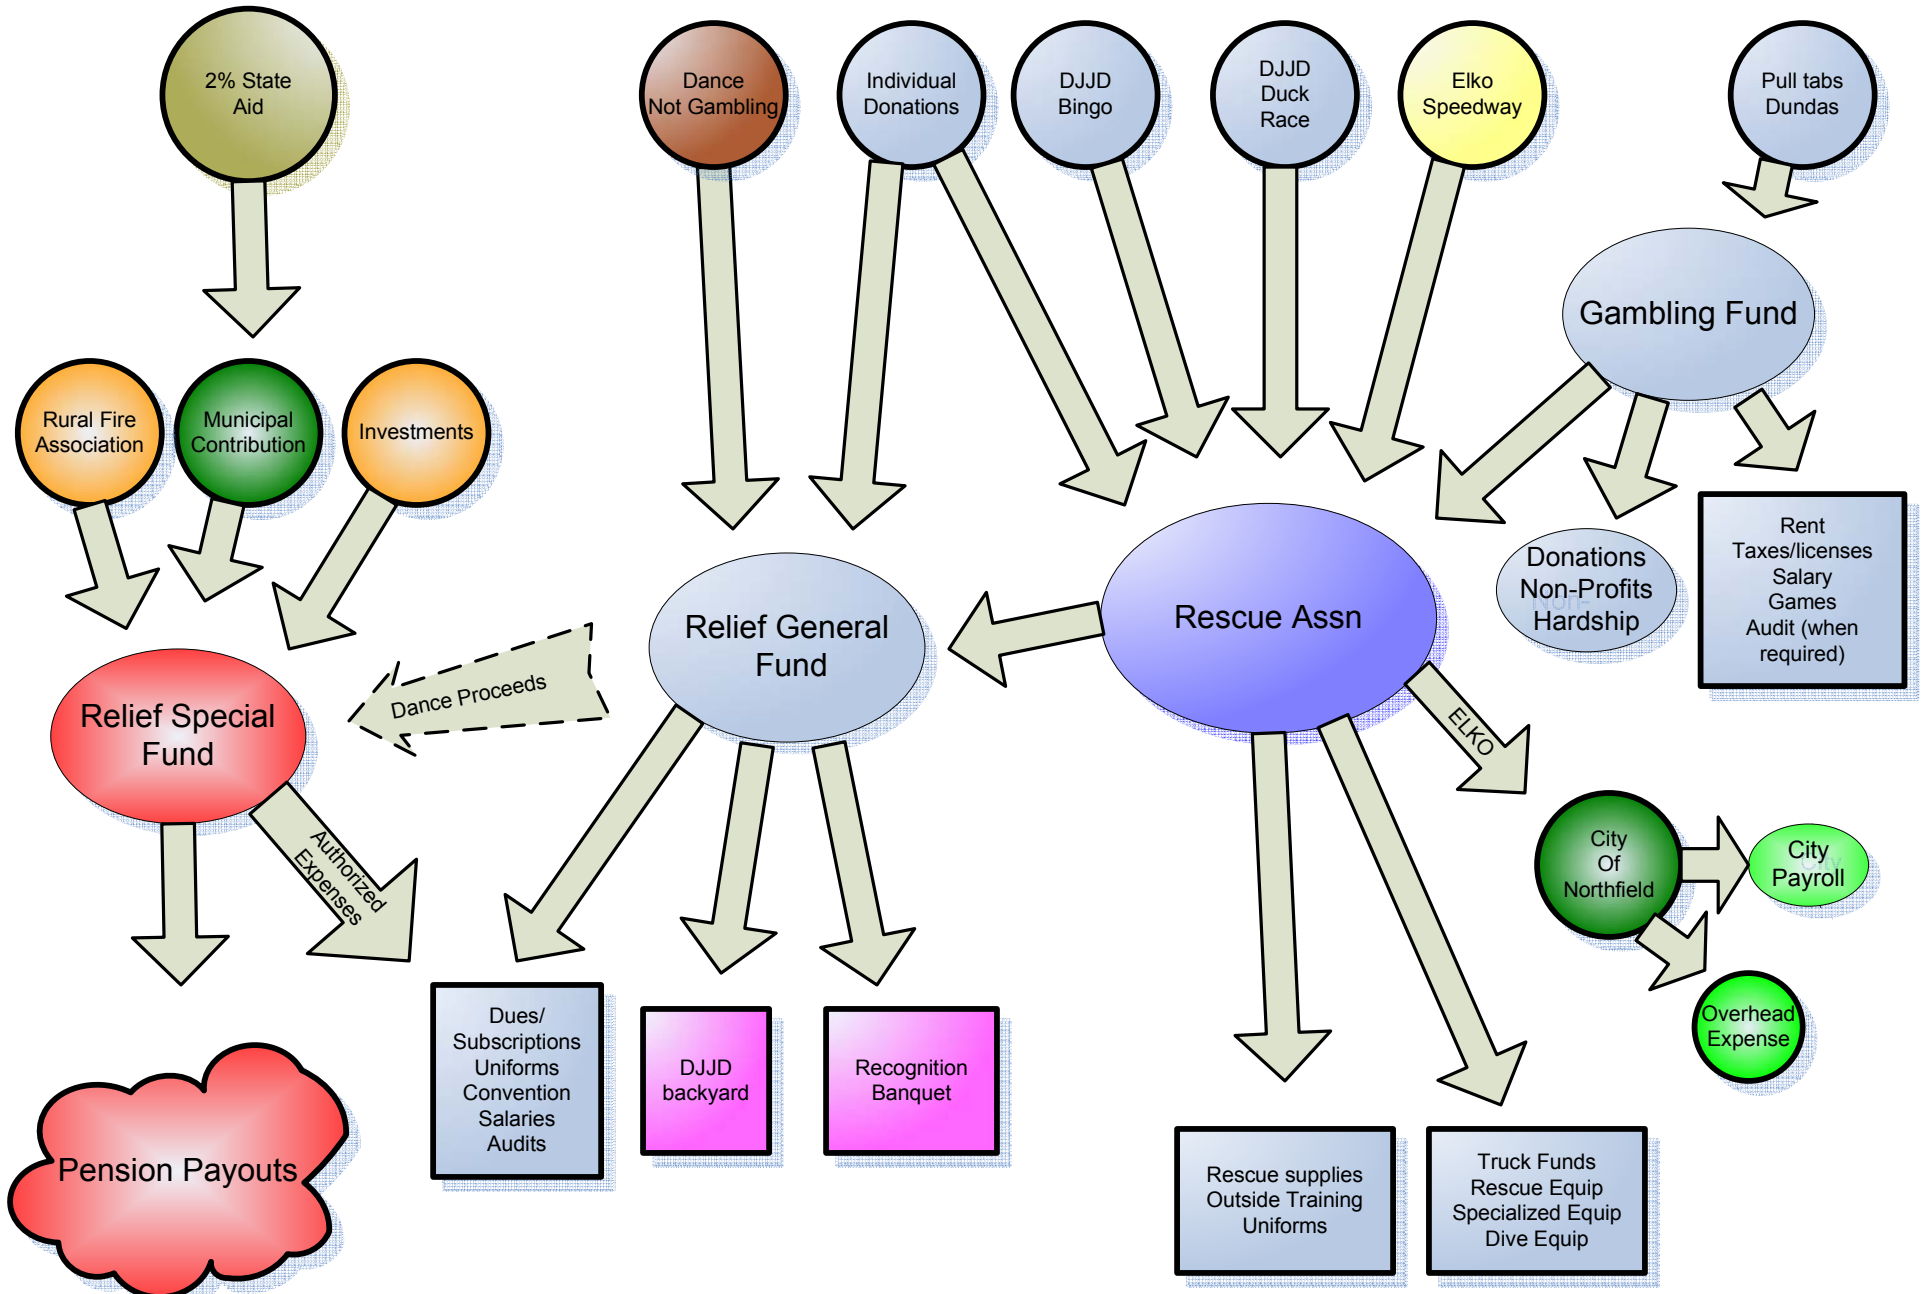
2% State Aid

Dance Not Gambling

Individual Donations

DJJD Bingo

DJJD Duck Race

Elko Speedway

Pull tabs Dundas

Gambling Fund

Rural Fire Association

Municipal Contribution

Investments

Relief General Fund

Rescue Assn

Donations Non-Profits Hardship

Rent Taxes/licenses Salary Games Audit (when required)

Relief Special Fund

Dance Proceeds

ELKO

City Of Northfield

City Payroll

Overhead Expense

Authorized Expenses

Pension Payouts

Dues/ Subscriptions Uniforms Convention Salaries Audits

DJJD backyard

Recognition Banquet

Rescue supplies Outside Training Uniforms

Truck Funds Rescue Equip Specialized Equip Dive Equip